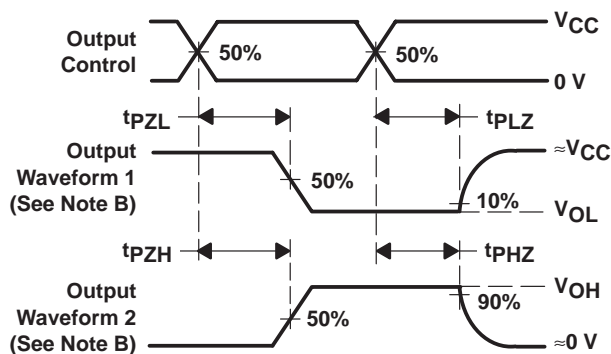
Output Control

50%

50%

$V_{CC}$

0 V

$t_{PZL}$

$t_{PLZ}$

Output Waveform 1 (See Note B)

50%

$\approx V_{CC}$

10%

$V_{OL}$

$t_{PZH}$

$t_{PHZ}$

Output Waveform 2 (See Note B)

$V_{OH}$

90%

50%

$\approx 0$ V